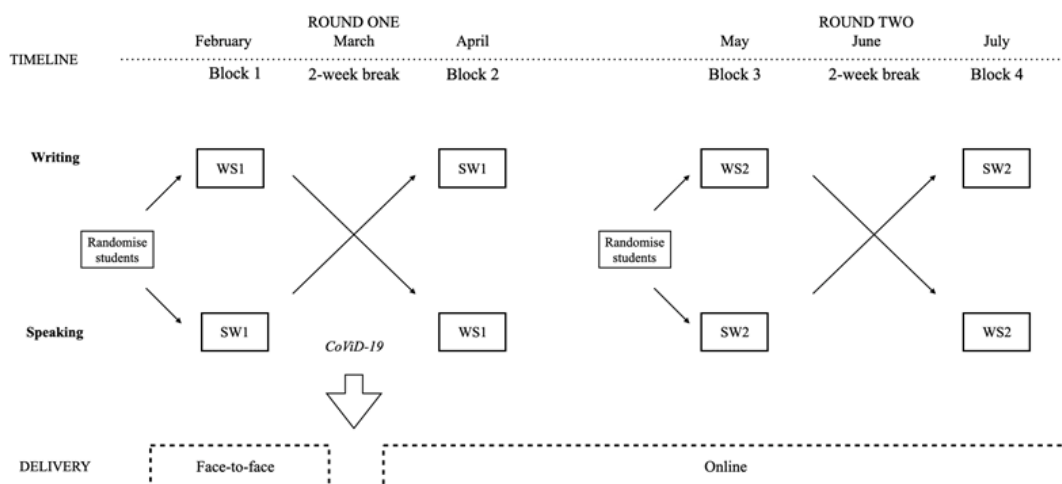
ROUND ONE

ROUND TWO

TIMELINE

February
Block 1

March
2-week break

April
Block 2

May
Block 3

June
2-week break

July
Block 4

Writing

Speaking

Randomise students

WS1

SW1

SW1

WS1

Randomise students

WS2

SW2

SW2

WS2

CoViD-19

DELIVERY

Face-to-face

Online